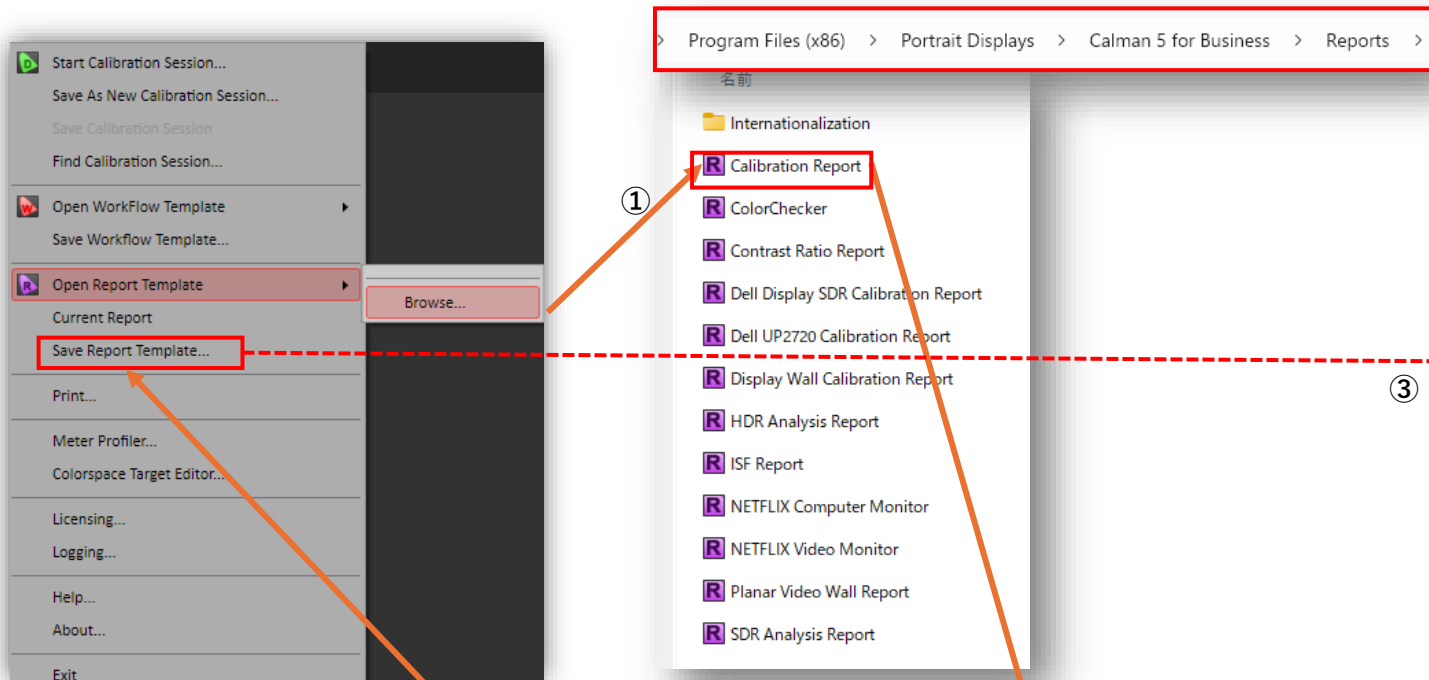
Start Calibration Session...
Save As New Calibration Session...
Save Calibration Session
Find Calibration Session...
Open WorkFlow Template
Save Workflow Template...
Open Report Template
Browse...
Current Report
Save Report Template...
Print...
Meter Profiler...
Colorspace Target Editor...
Licensing...
Logging...
Help...
About...
Exit

> Program Files (x86) > Portrait Displays > Calman 5 for Business > Reports >

名前
Internationalization
Calibration Report
ColorChecker
Contrast Ratio Report
Dell Display SDR Calibration Report
Dell UP2720 Calibration Report
Display Wall Calibration Report
HDR Analysis Report
ISF Report
NETFLIX Computer Monitor
NETFLIX Video Monitor
Planar Video Wall Report
SDR Analysis Report

①
③